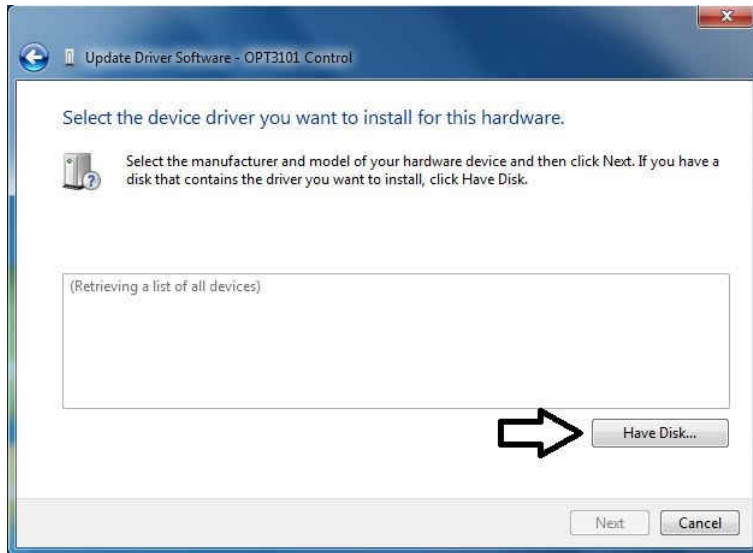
Update Driver Software - OPT3101 Control

Select the device driver you want to install for this hardware.

Select the manufacturer and model of your hardware device and then click Next. If you have a disk that contains the driver you want to install, click Have Disk.

(Retrieving a list of all devices)

Have Disk...

Next

Cancel